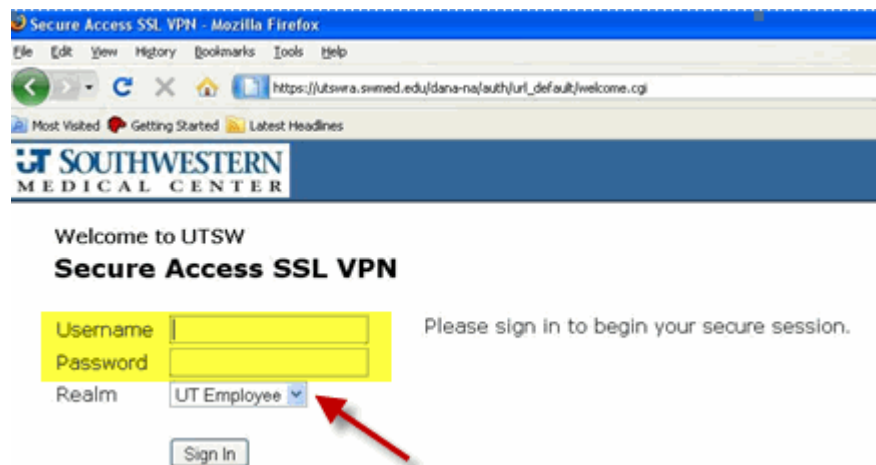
Secure Access SSL VPN - Mozilla Firefox

File Edit View History Bookmarks Tools Help

https://utswra.swmed.edu/dana-na/auth/url_default/welcome.cgi

Most Visited Getting Started Latest Headlines

UT SOUTHWESTERN MEDICAL CENTER

Welcome to UTSW
Secure Access SSL VPN

Username
Password
Realm UT Employee

Please sign in to begin your secure session.

Sign In